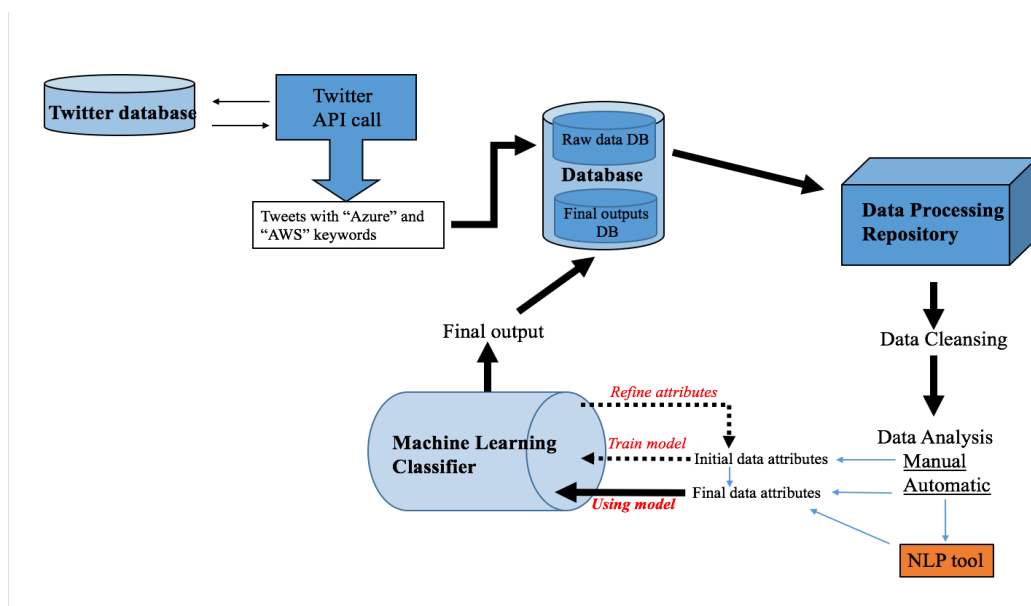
Twitter database

Twitter API call

Tweets with "Azure" and "AWS" keywords

Raw data DB

Database

Final outputs DB

Data Processing Repository

Data Cleansing

Data Analysis
Manual
Automatic

NLP tool

Final output

Refine attributes

Machine Learning Classifier

Train model

Initial data attributes

Using model

Final data attributes